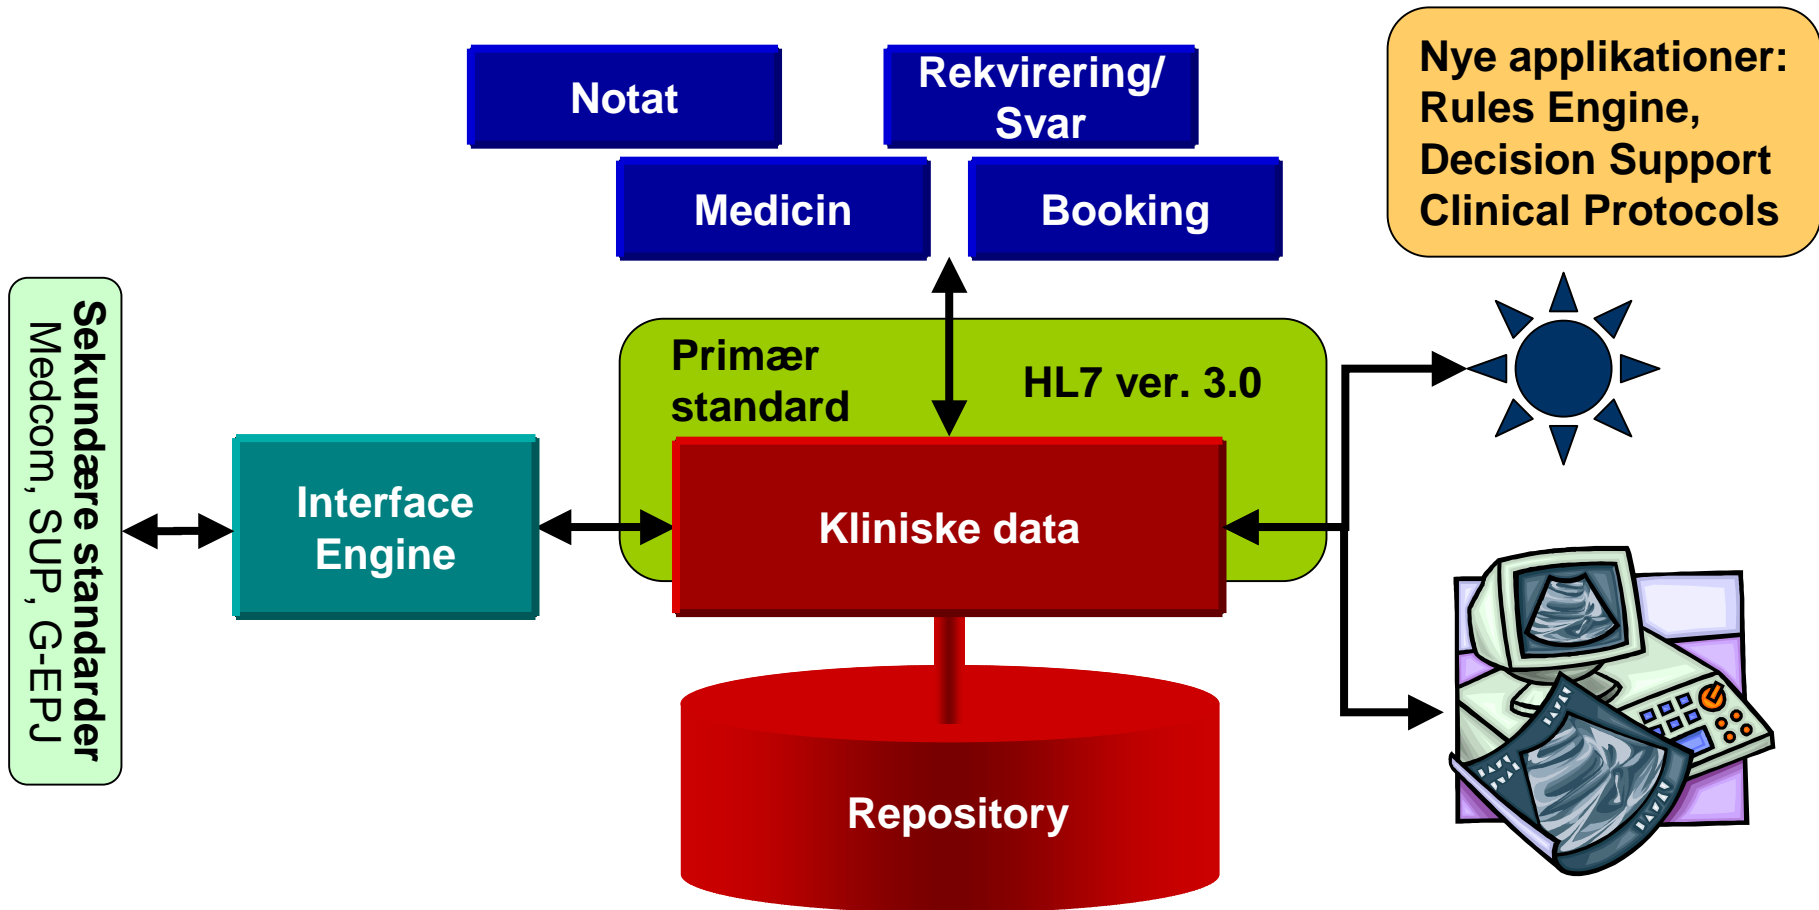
Notat

Rekvirering/ Svar

Medicin

Booking

Nye applikationer: Rules Engine, Decision Support Clinical Protocols

Sekundære standarder
Medcom, SUP, G-EPJ

Interface Engine

Primær standard

HL7 ver. 3.0

Kliniske data

Repository